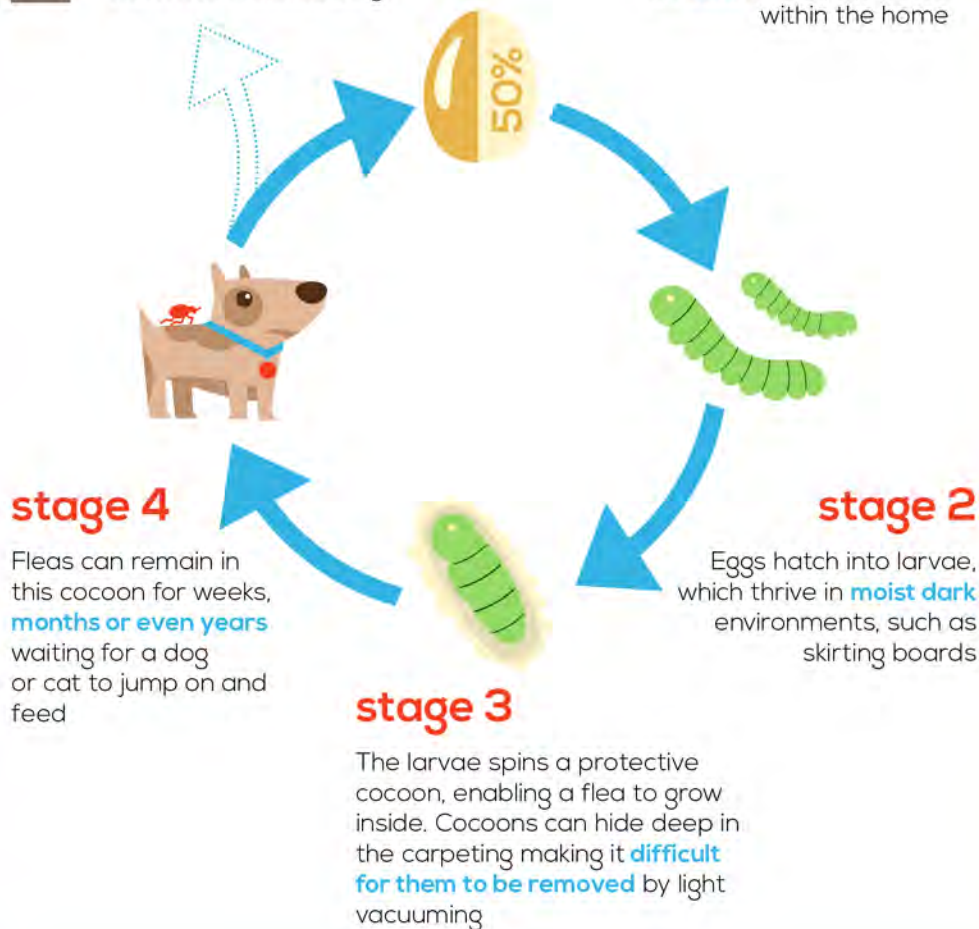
within the home

50%

stage 4

Fleas can remain in this cocoon for weeks, months or even years waiting for a dog or cat to jump on and feed

stage 2

Eggs hatch into larvae, which thrive in moist dark environments, such as skirting boards

stage 3

The larvae spins a protective cocoon, enabling a flea to grow inside. Cocoons can hide deep in the carpeting making it difficult for them to be removed by light vacuuming